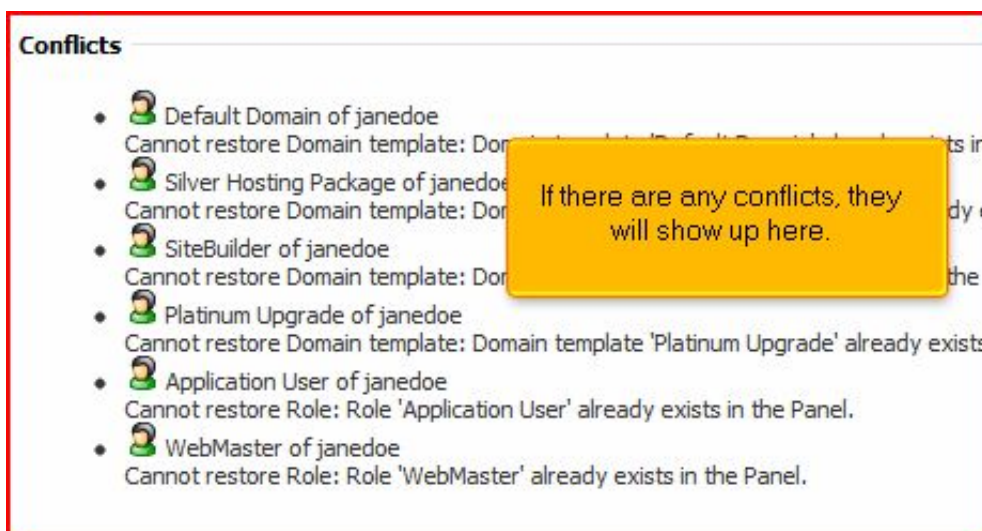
Conflicts

- Default Domain of janedoe
Cannot restore Domain template: Dom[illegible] exists i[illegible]
- Silver Hosting Package of janedoe
Cannot restore Domain template: Dor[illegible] dy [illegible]
- SiteBuilder of janedoe
Cannot restore Domain template: Dor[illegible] the
- Platinum Upgrade of janedoe
Cannot restore Domain template: Domain template 'Platinum Upgrade' already exists
- Application User of janedoe
Cannot restore Role: Role 'Application User' already exists in the Panel.
- WebMaster of janedoe
Cannot restore Role: Role 'WebMaster' already exists in the Panel.

If there are any conflicts, they will show up here.